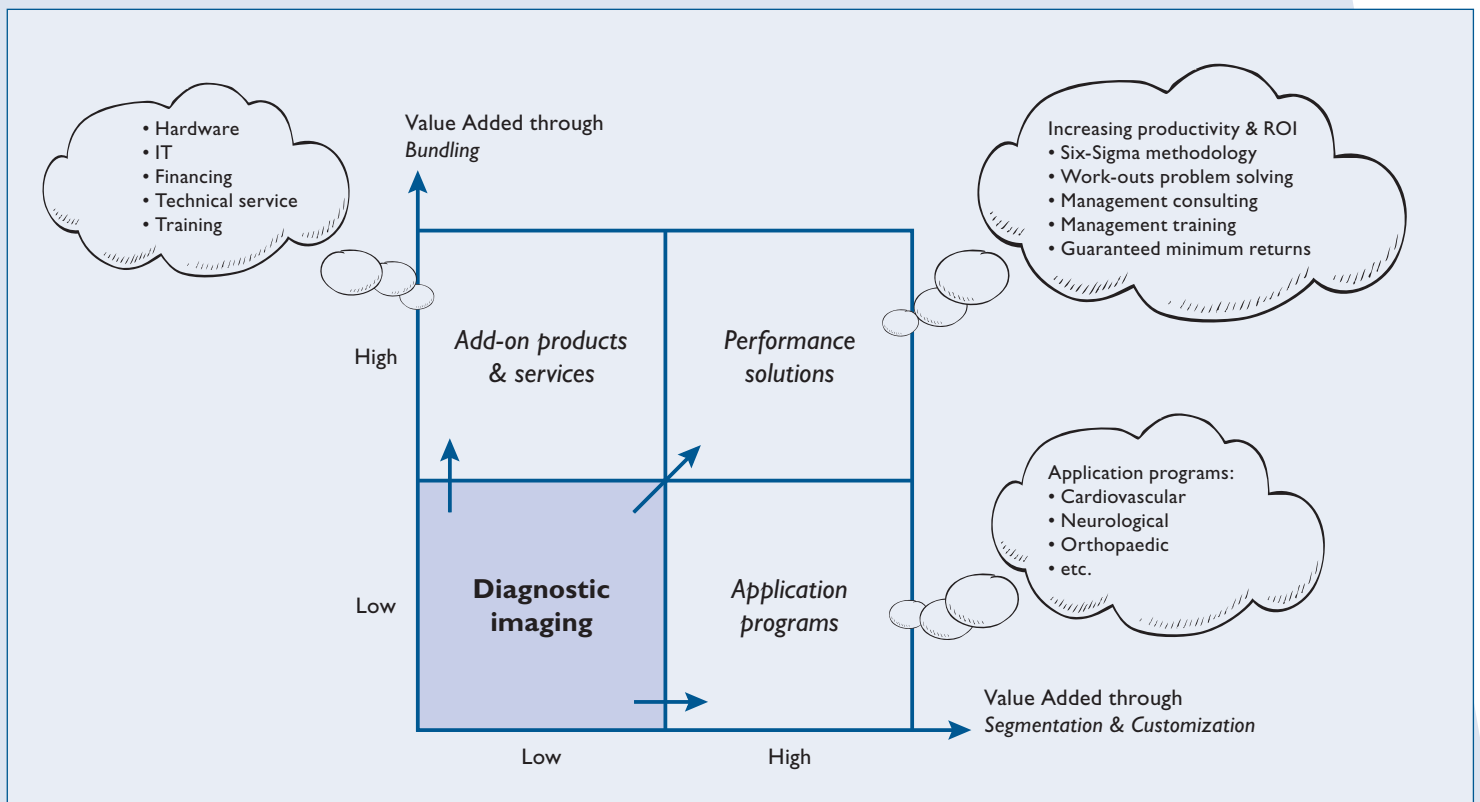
• Hardware
• IT
• Financing
• Technical service
• Training

Value Added through
*Bundling*

Increasing productivity & ROI
• Six-Sigma methodology
• Work-outs problem solving
• Management consulting
• Management training
• Guaranteed minimum returns

High

*Add-on products & services*

*Performance solutions*

Application programs:
• Cardiovascular
• Neurological
• Orthopaedic
• etc.

Low

**Diagnostic imaging**

*Application programs*

Value Added through
*Segmentation & Customization*

Low

High